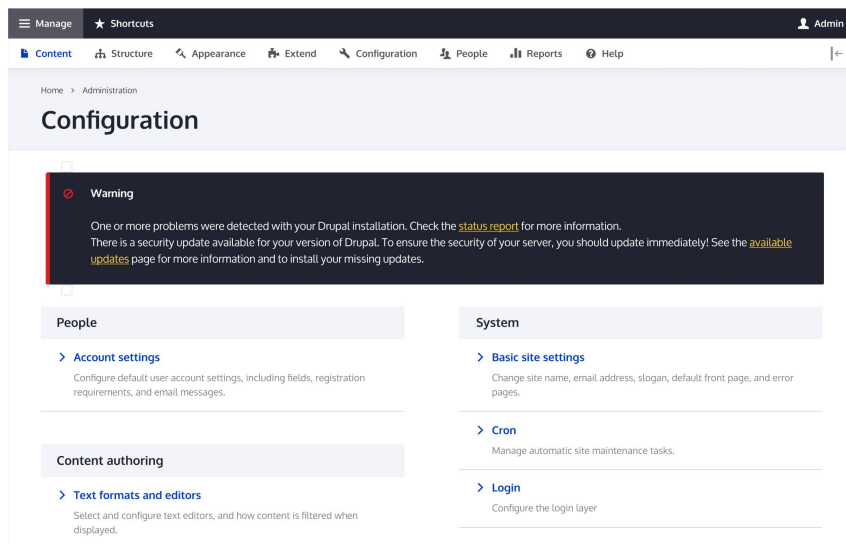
Manage Shortcuts Admin

Content Structure Appearance Extend Configuration People Reports Help

Home > Administration

Configuration

Warning

One or more problems were detected with your Drupal installation. Check the status report for more information.
There is a security update available for your version of Drupal. To ensure the security of your server, you should update immediately! See the available updates page for more information and to install your missing updates.

People

Account settings
Configure default user account settings, including fields, registration requirements, and email messages.

Content authoring

Text formats and editors
Select and configure text editors, and how content is filtered when displayed.

System

Basic site settings
Change site name, email address, slogan, default front page, and error pages.

Cron
Manage automatic site maintenance tasks.

Login
Configure the login layer